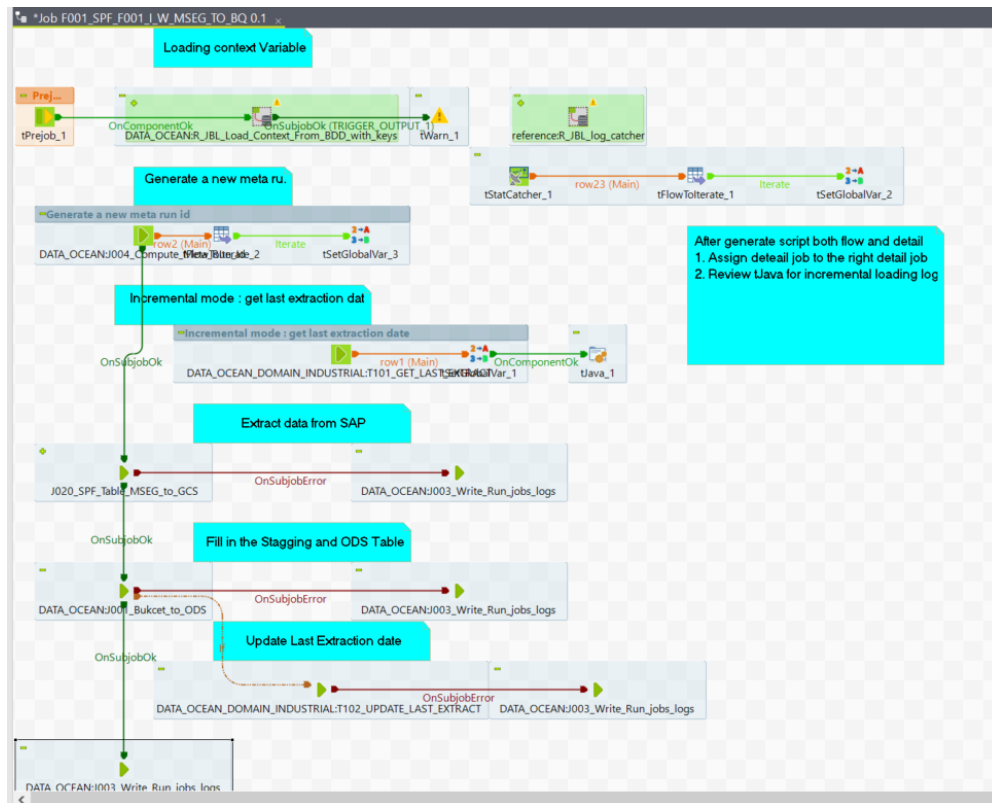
*Job F001_SPF_F001_I_W_MSEG_TO_BQ 0.1

Loading context Variable

Prej...

tPrejob_1

OnComponentOk

OnSubjobOk (TRIGGER_OUTPUT_1)

DATA_OCEAN:R_JBL_Load_Context_From_BDD_with_keys

tWarn_1

reference:R_JBL_log_catcher

tStatCatcher_1

row23 (Main)

tFlowToIterate_1

Iterate

tSetGlobalVar_2

Generate a new meta ru.

Generate a new meta run id

row2 (Main)

Iterate

DATA_OCEAN:J004_Compute_Meta_Run_Id tFlowToIterate_2

tSetGlobalVar_3

After generate script both flow and detail
1. Assign deteail job to the right detail job
2. Review tJava for incremental loading log

Incremental mode : get last extraction dat

Incremental mode : get last extraction date

OnSubjobOk

row1 (Main)

OnComponentOk

DATA_OCEAN_DOMAIN_INDUSTRIAL:T101_GET_LAST_EXTRACT tSetGlobalVar_1

tJava_1

Extract data from SAP

OnSubjobError

J020_SPF_Table_MSEG_to_GCS

DATA_OCEAN:J003_Write_Run_jobs_logs

OnSubjobOk

Fill in the Stagging and ODS Table

OnSubjobError

DATA_OCEAN:J001_Bukcet_to_ODS

DATA_OCEAN:J003_Write_Run_jobs_logs

Update Last Extraction date

OnSubjobOk

OnSubjobError

DATA_OCEAN_DOMAIN_INDUSTRIAL:T102_UPDATE_LAST_EXTRACT

DATA_OCEAN:J003_Write_Run_jobs_logs

DATA_OCEAN:J003_Write_Run_jobs_logs